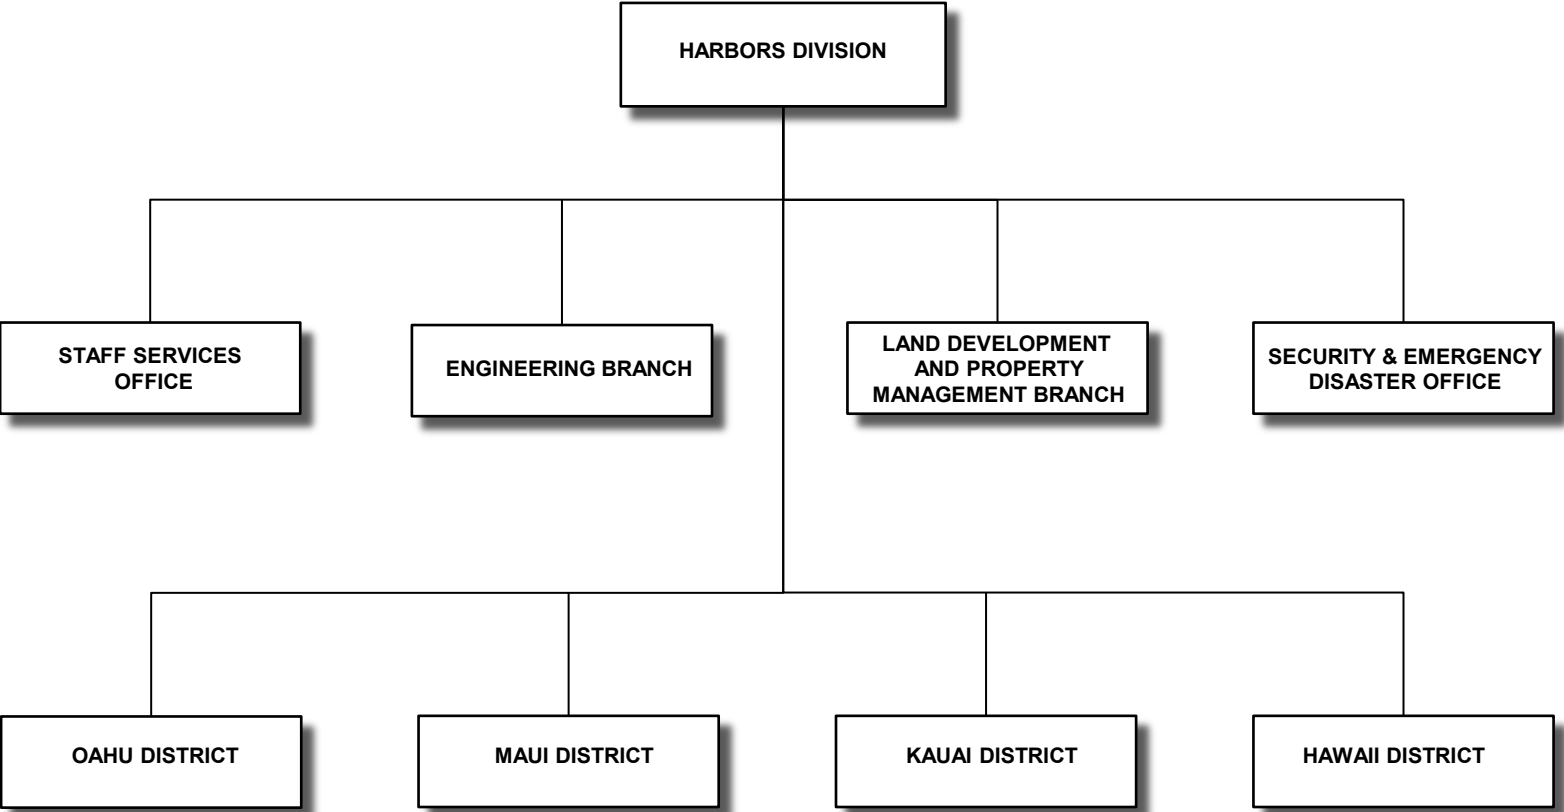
HARBORS DIVISION

STAFF SERVICES OFFICE

ENGINEERING BRANCH

LAND DEVELOPMENT AND PROPERTY MANAGEMENT BRANCH

SECURITY & EMERGENCY DISASTER OFFICE

OAHU DISTRICT

MAUI DISTRICT

KAUAI DISTRICT

HAWAII DISTRICT